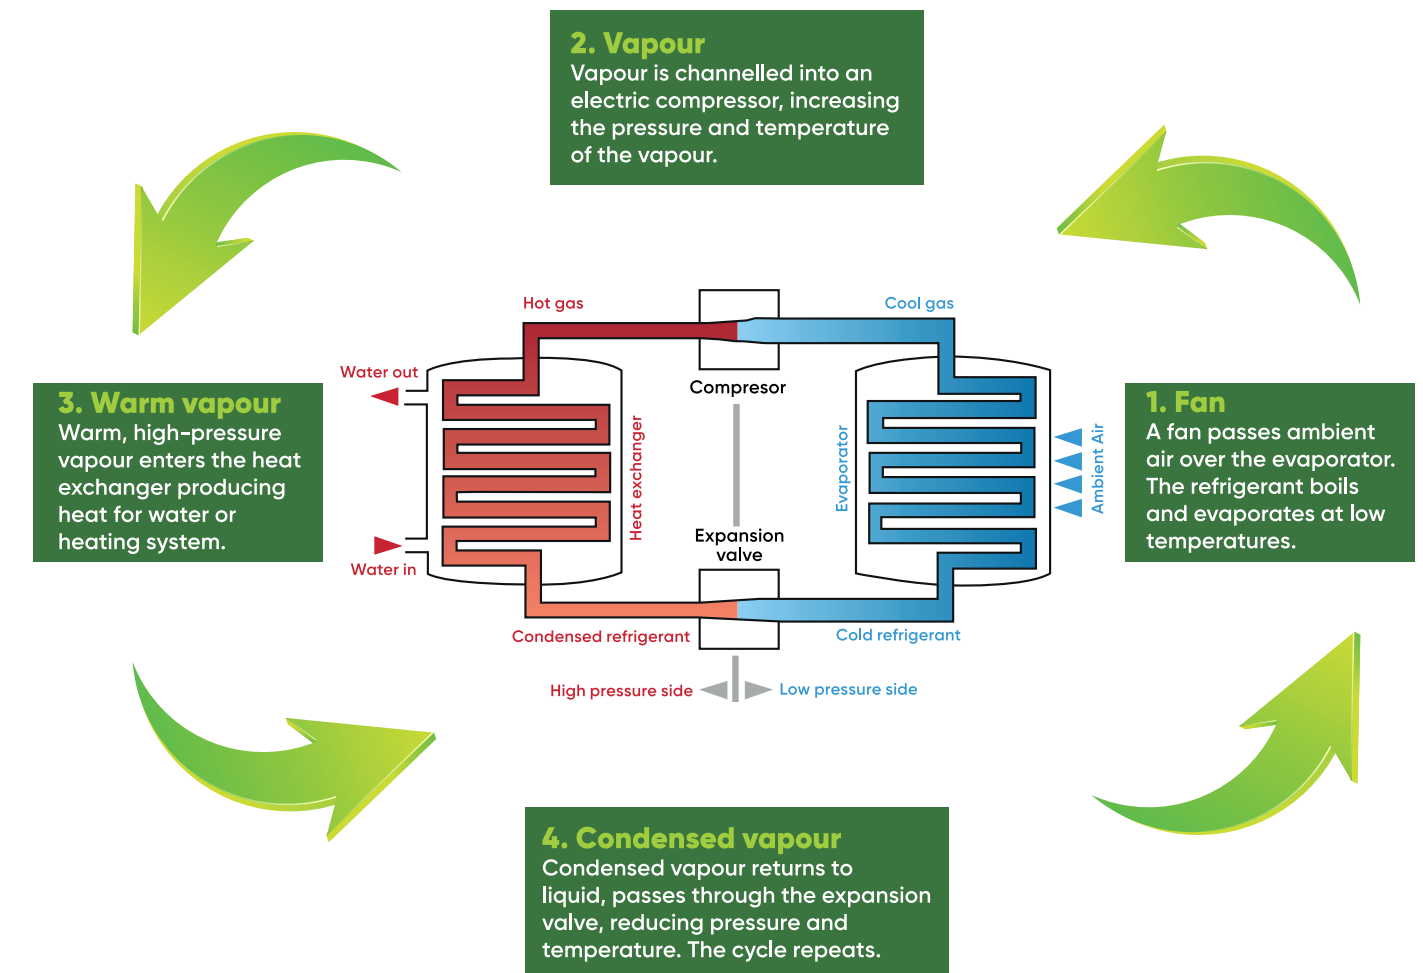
2. Vapour
Vapour is channelled into an electric compressor, increasing the pressure and temperature of the vapour.

3. Warm vapour
Warm, high-pressure vapour enters the heat exchanger producing heat for water or heating system.

1. Fan
A fan passes ambient air over the evaporator. The refrigerant boils and evaporates at low temperatures.

Hot gas
Cool gas
Water out
Compresor
Heat exchanger
Evaporator
Ambient Air
Expansion valve
Water in
Condensed refrigerant
Cold refrigerant
High pressure side
Low pressure side

4. Condensed vapour
Condensed vapour returns to liquid, passes through the expansion valve, reducing pressure and temperature. The cycle repeats.